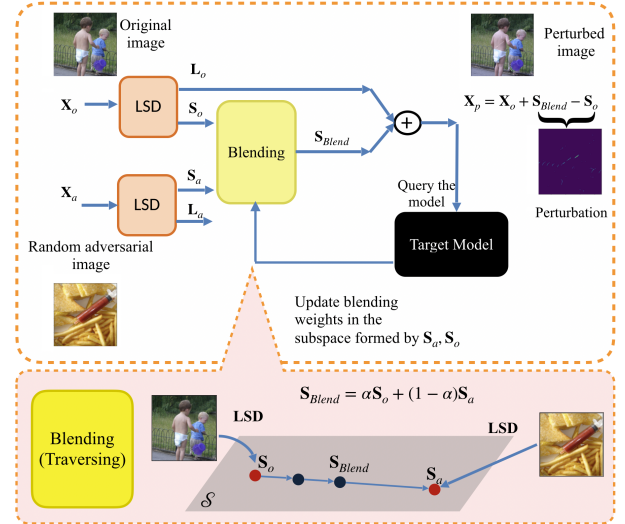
Original image

Perturbed image

$\mathbf{L}_o$

$\mathbf{X}_o$

LSD

$\mathbf{S}_o$

Blending

$\mathbf{S}_{Blend}$

$\mathbf{X}_p = \mathbf{X}_o + \mathbf{S}_{Blend} - \mathbf{S}_o$

$\mathbf{S}_a$

$\mathbf{X}_a$

LSD

$\mathbf{L}_a$

Query the model

Perturbation

Random adversarial image

Target Model

Update blending weights in the subspace formed by $\mathbf{S}_a, \mathbf{S}_o$

$\mathbf{S}_{Blend} = \alpha \mathbf{S}_o + (1-\alpha)\mathbf{S}_a$

Blending (Traversing)

LSD

LSD

$\mathbf{S}_o$

$\mathbf{S}_{Blend}$

$\mathbf{S}_a$

$\mathcal{S}$